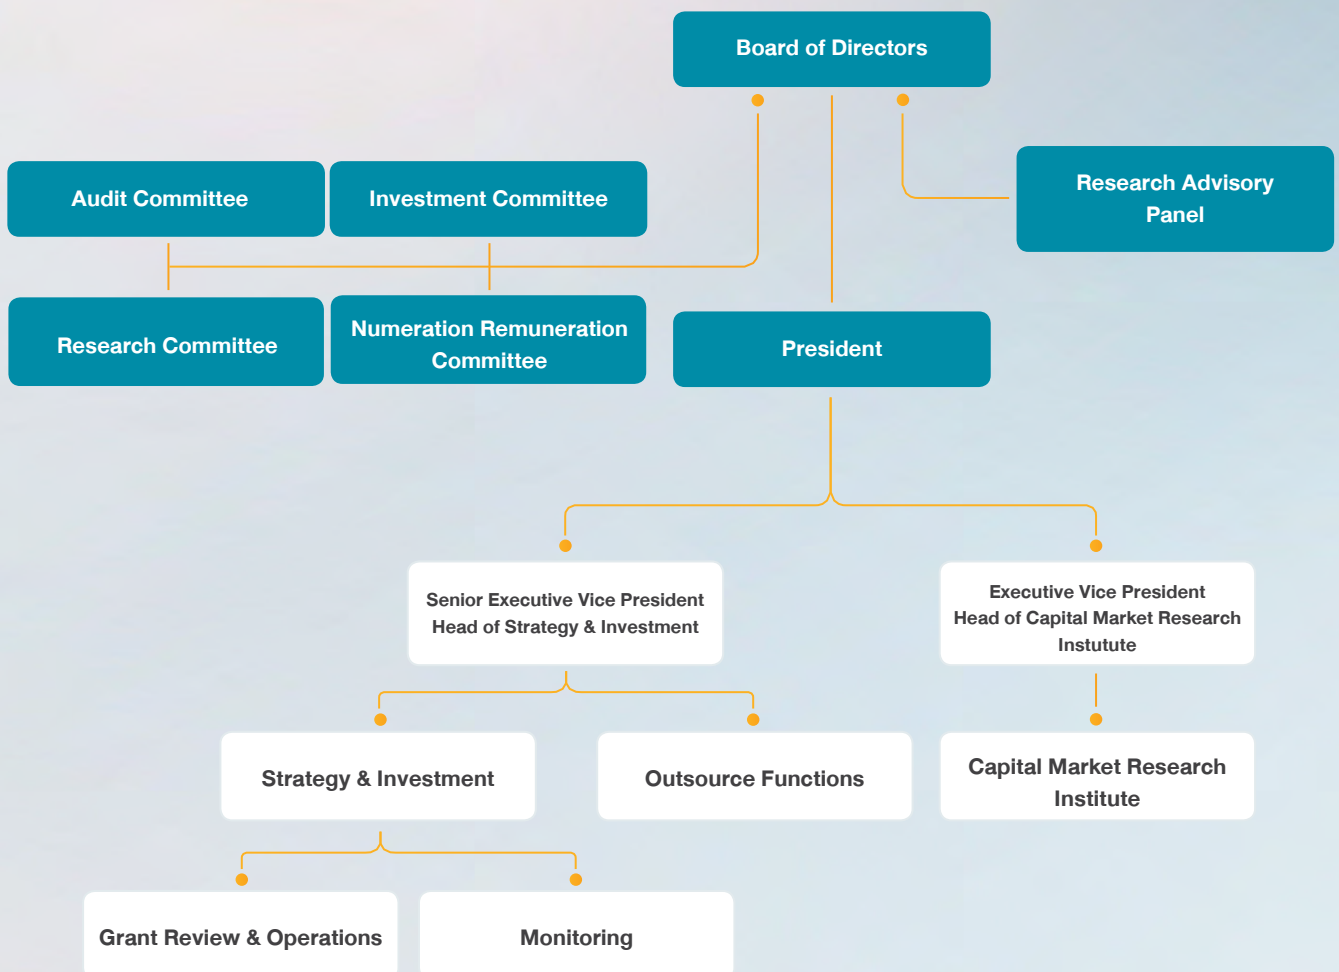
Board of Directors

Audit Committee

Investment Committee

Research Advisory Panel

Research Committee

Numeration Remuneration Committee

President

Senior Executive Vice President
Head of Strategy & Investment

Executive Vice President
Head of Capital Market Research Instutute

Strategy & Investment

Outsource Functions

Capital Market Research Institute

Grant Review & Operations

Monitoring